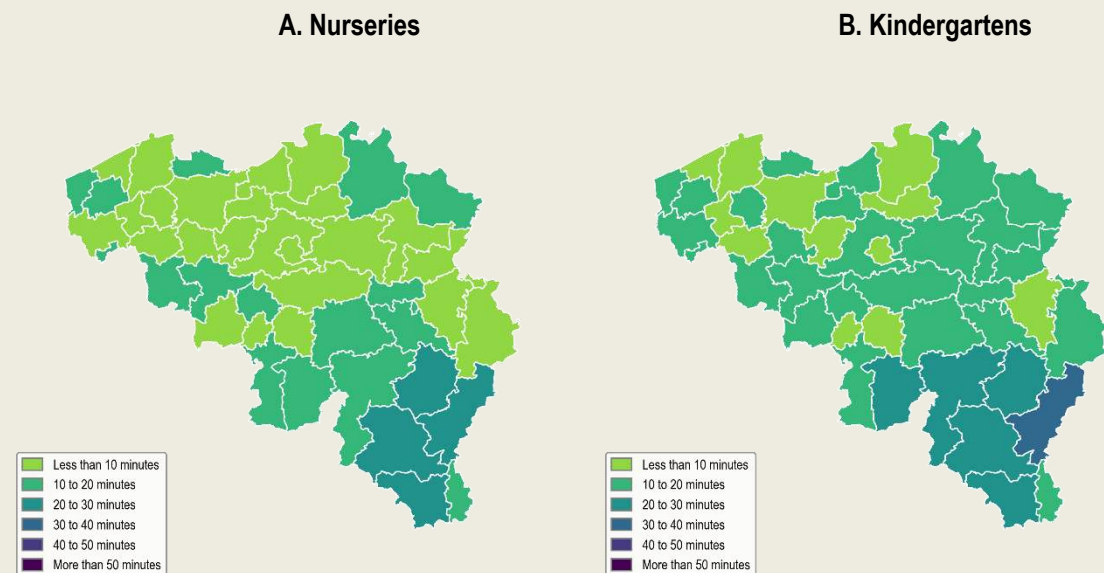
A. Nurseries

Less than 10 minutes
10 to 20 minutes
20 to 30 minutes
30 to 40 minutes
40 to 50 minutes
More than 50 minutes

B. Kindergartens

Less than 10 minutes
10 to 20 minutes
20 to 30 minutes
30 to 40 minutes
40 to 50 minutes
More than 50 minutes